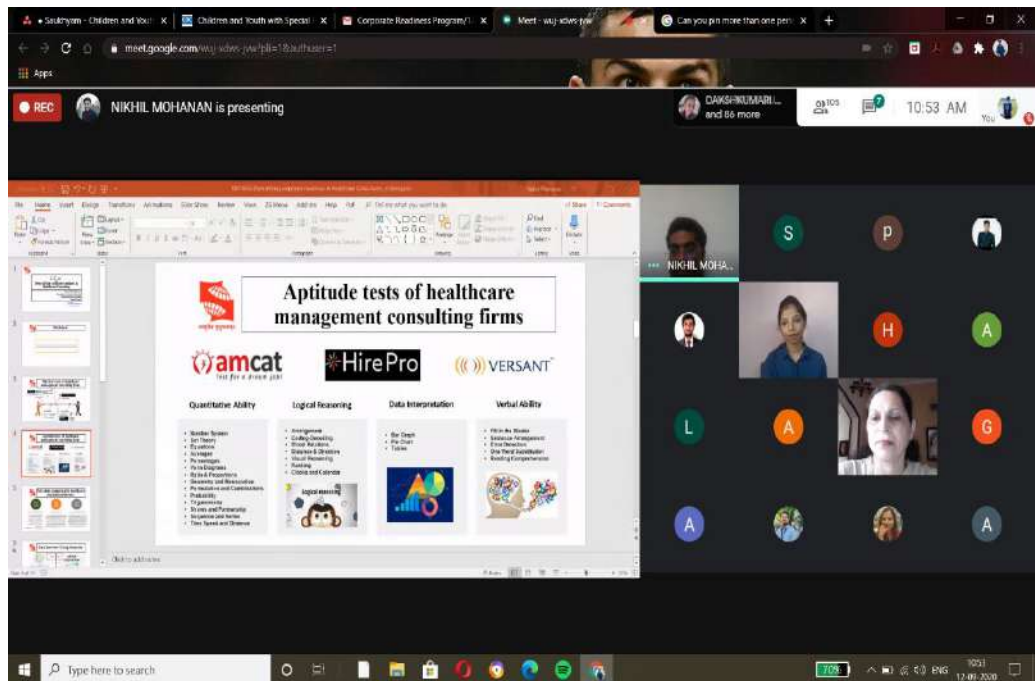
• Saukhyam - Children and You: × | Children and Youth with Special × | Corporate Readiness Program/1 × | Meet - wuj-xdws-jvw | Can you pin more than one pers × | +

meet.google.com/wuj-xdws-jvw?pli=1&authuser=1

Apps

REC NIKHIL MOHANAN is presenting

DAKSHKUMARI... and 86 more

10:53 AM

You

Aptitude tests of healthcare management consulting firms

amcat
Test for a dream job!

HirePro

VERSANT

Quantitative Ability

- Number System
- Set Theory
- Equations
- Averages
- Percentages
- Venn Diagrams
- Ratio & Proportions
- Geometry and Mensuration
- Permutation and Combinations
- Probability
- Trigonometry
- Shares and Partnership
- Sequence and Series
- Time Speed and Distance

Logical Reasoning

- Arrangement
- Coding-Decoding
- Blood Relations
- Distance & Direction
- Visual Reasoning
- Ranking
- Clocks and Calendar

logical reasoning

Data Interpretation

- Bar Graph
- Pie Chart
- Tables

Verbal Ability

- Fill in the Blanks
- Sentence Arrangement
- Error Detection
- One Word Substitution
- Reading Comprehension

Click to add notes

NIKHIL MOHA...

S

P

H

A

L

A

G

A

A

Type here to search

ENG

10:53
12-09-2020